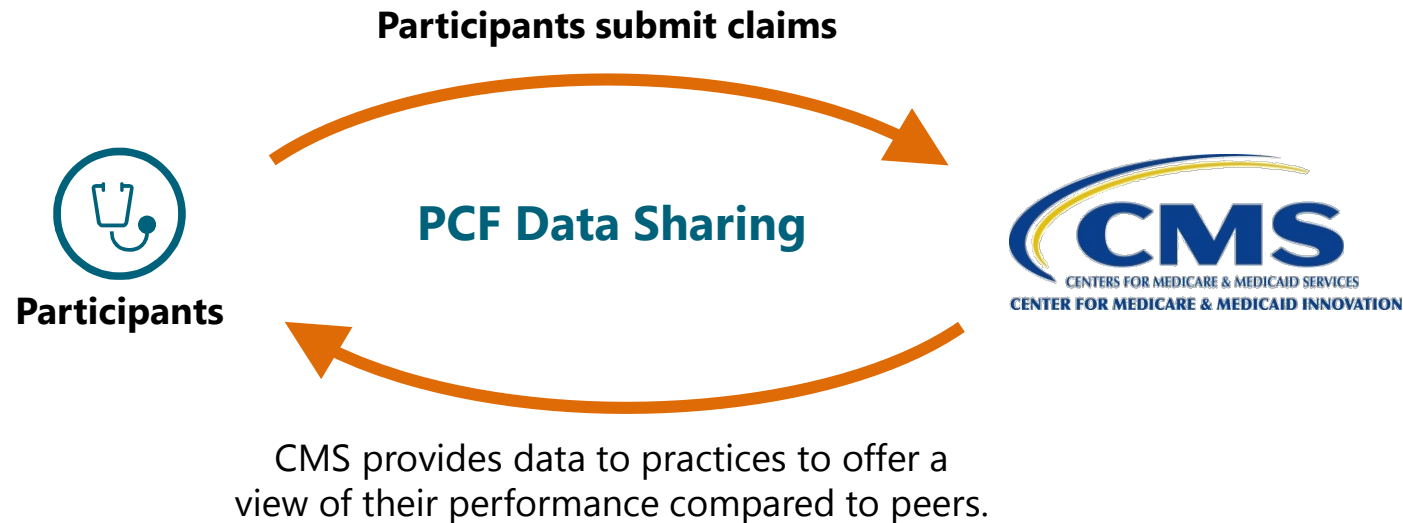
Participants submit claims

Participants

PCF Data Sharing

CMS
CENTERS FOR MEDICARE & MEDICAID SERVICES
CENTER FOR MEDICARE & MEDICAID INNOVATION

CMS provides data to practices to offer a view of their performance compared to peers.